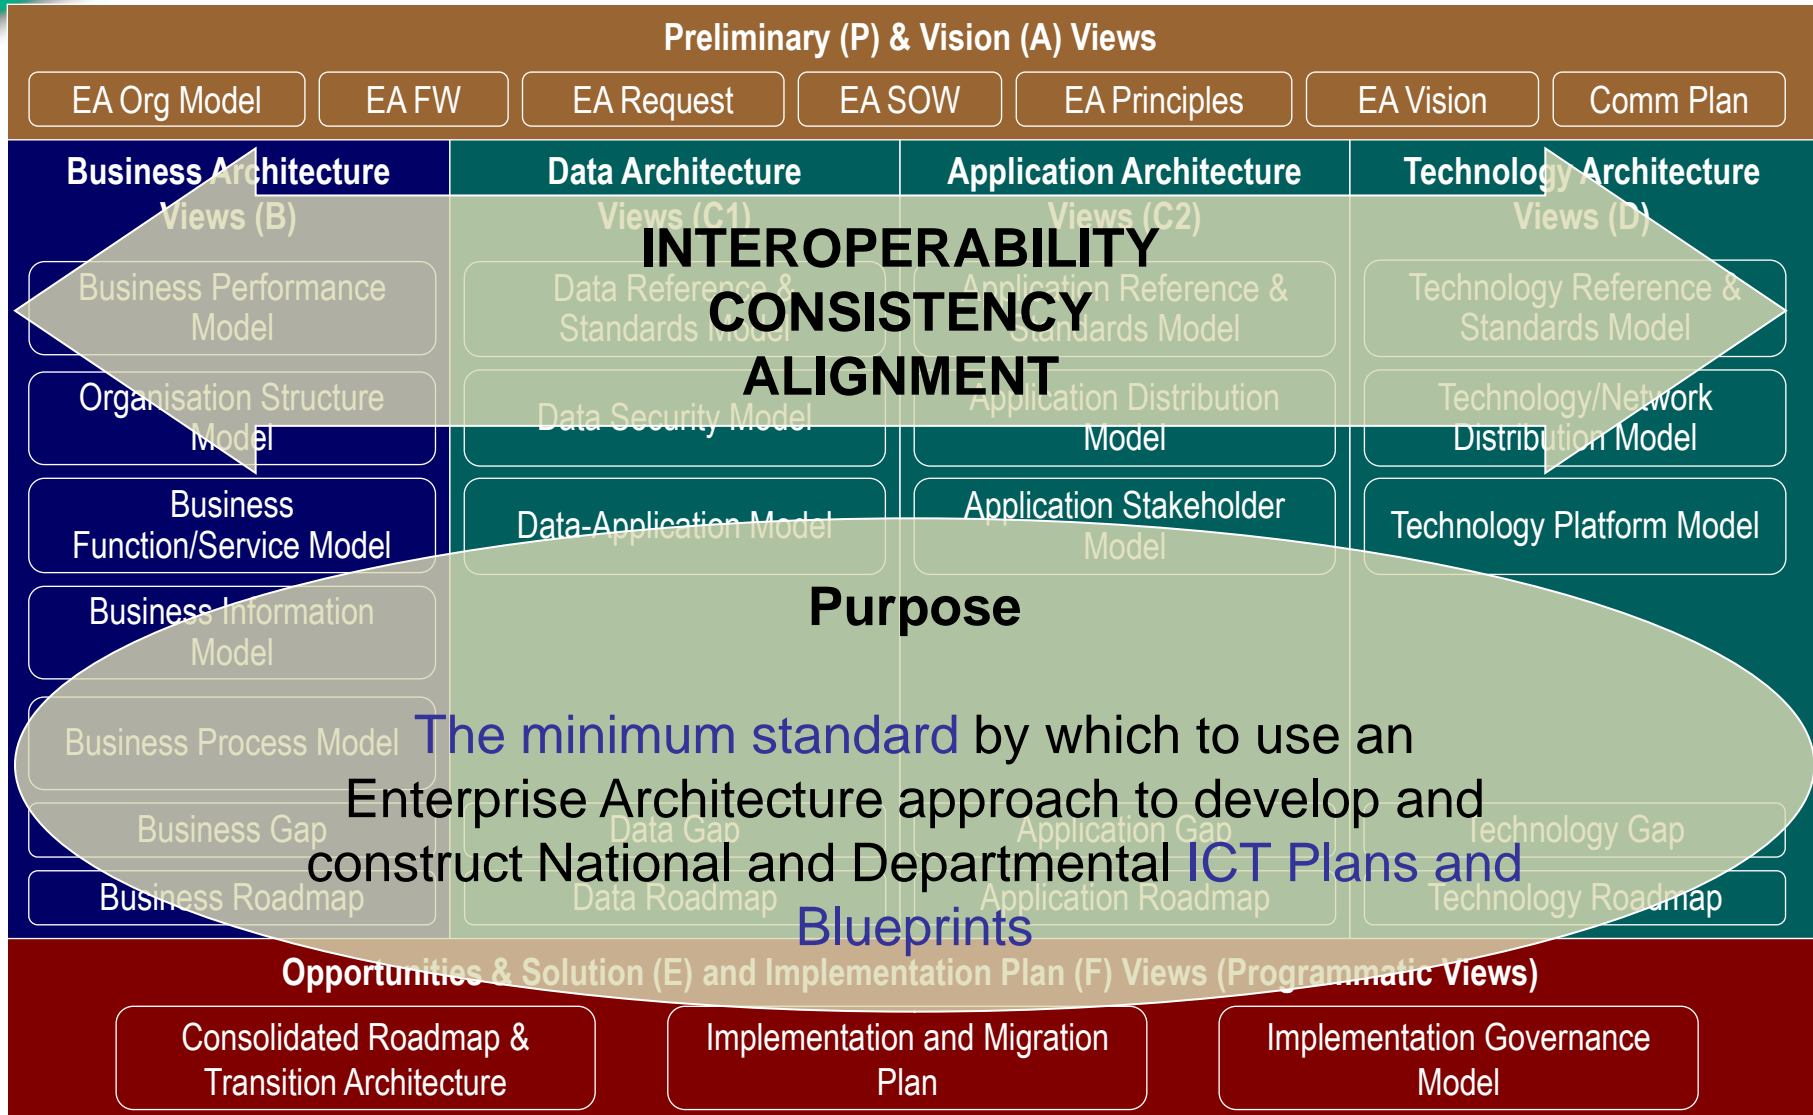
Preliminary (P) & Vision (A) Views

EA Org Model | EA FW | EA Request | EA SOW | EA Principles | EA Vision | Comm Plan

Business Architecture Views (B)

Business Performance Model

Organisation Structure Model

Business Function/Service Model

Business Information Model

Business Process Model

Business Gap

Business Roadmap

Data Architecture Views (C1)

Data Reference & Standards Model

Data Security Model

Data-Application Model

Data Gap

Data Roadmap

Application Architecture Views (C2)

Application Reference & Standards Model

Application Distribution Model

Application Stakeholder Model

Application Gap

Application Roadmap

Technology Architecture Views (D)

Technology Reference & Standards Model

Technology/Network Distribution Model

Technology Platform Model

Technology Gap

Technology Roadmap

INTEROPERABILITY
CONSISTENCY
ALIGNMENT

Purpose

The minimum standard by which to use an Enterprise Architecture approach to develop and construct National and Departmental ICT Plans and Blueprints

Opportunities & Solution (E) and Implementation Plan (F) Views (Programmatic Views)

Consolidated Roadmap & Transition Architecture | Implementation and Migration Plan | Implementation Governance Model